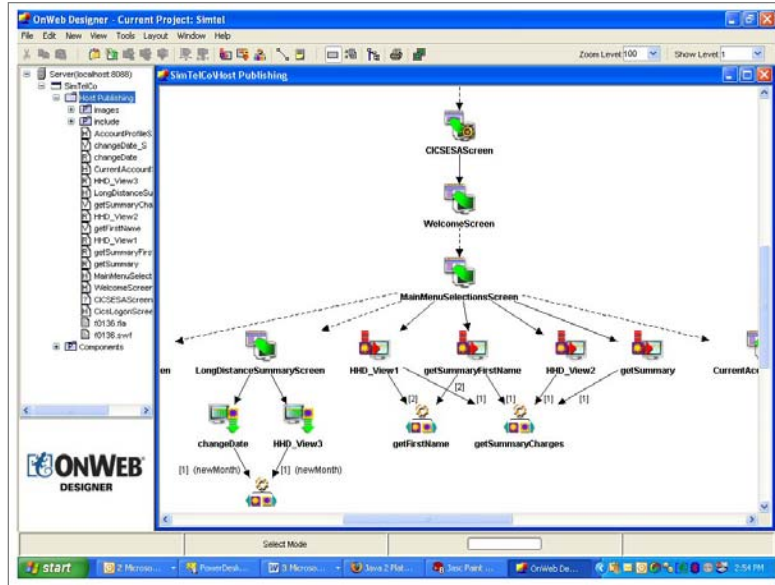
OnWeb Designer - Current Project: Simtel

File Edit New View Tools Layout Window Help

Zoom Level 100 Show Level 1

Server(localhost:8088)
SimTelCo
Host Publishing
images
include
AccountProfileS
changeDate_S
changeDate
CurrentAccount
HHD_View3
LongDistanceSu
getSummaryCha
HHD_View2
getFirstName
HHD_View1
getSummaryFirs
getSummary
MainMenuSelect
WelcomeScreen
CICSESAScreen
CicsLogonScre
f0136.fla
f0136.swf
Components

ONWEB DESIGNER

SimTelCoHost Publishing

CICSESAScreen

WelcomeScreen

MainMenuSelectionsScreen

en

LongDistanceSummaryScreen

HHD_View1

getSummaryFirstName

HHD_View2

getSummary

CurrentAcc

[2]

[2]

[1]

[1]

[1]

[1]

getFirstName

getSummaryCharges

changeDate

HHD_View3

[1] (newMonth)

[1] (newMonth)

Select Mode

start

2 Microso...

PowerDesk...

3 Microso...

Java 2 Plat...

Jasc Paint ...

OnWeb De...

2:54 PM